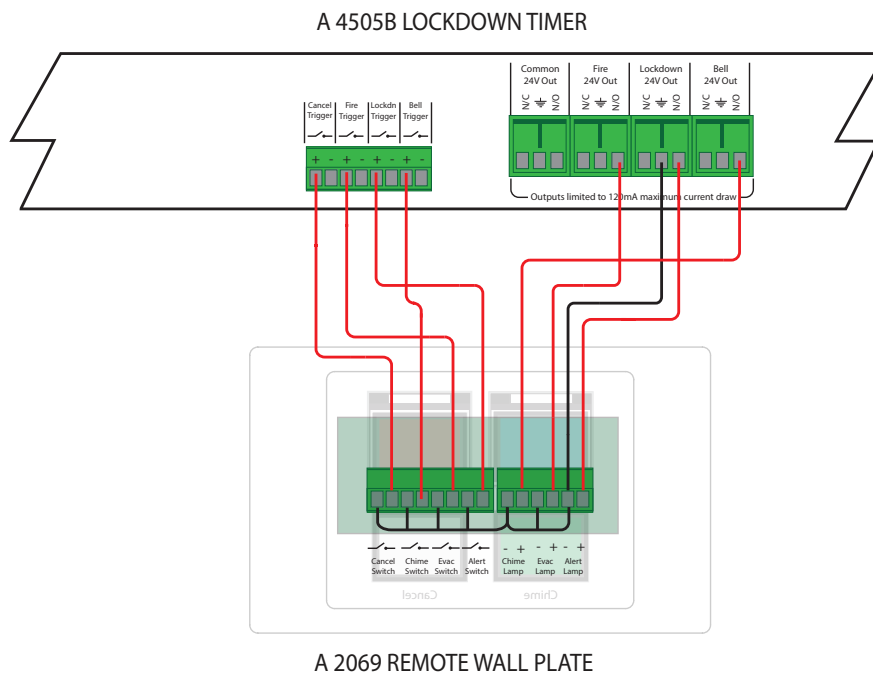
A 4505B LOCKDOWN TIMER

Cancel Trigger
Fire Trigger
Lockdn Trigger
Bell Trigger

+ - + - + - + -

Common 24V Out
N/C ⏚ N/O
Fire 24V Out
N/C ⏚ N/O
Lockdown 24V Out
N/C ⏚ N/O
Bell 24V Out
N/C ⏚ N/O

Outputs limited to 120mA maximum current draw

Cancel Switch
Chime Switch
Evac Switch
Alert Switch

- + - + - +
Chime Lamp
Evac Lamp
Alert Lamp

Cancel
Chime

A 2069 REMOTE WALL PLATE